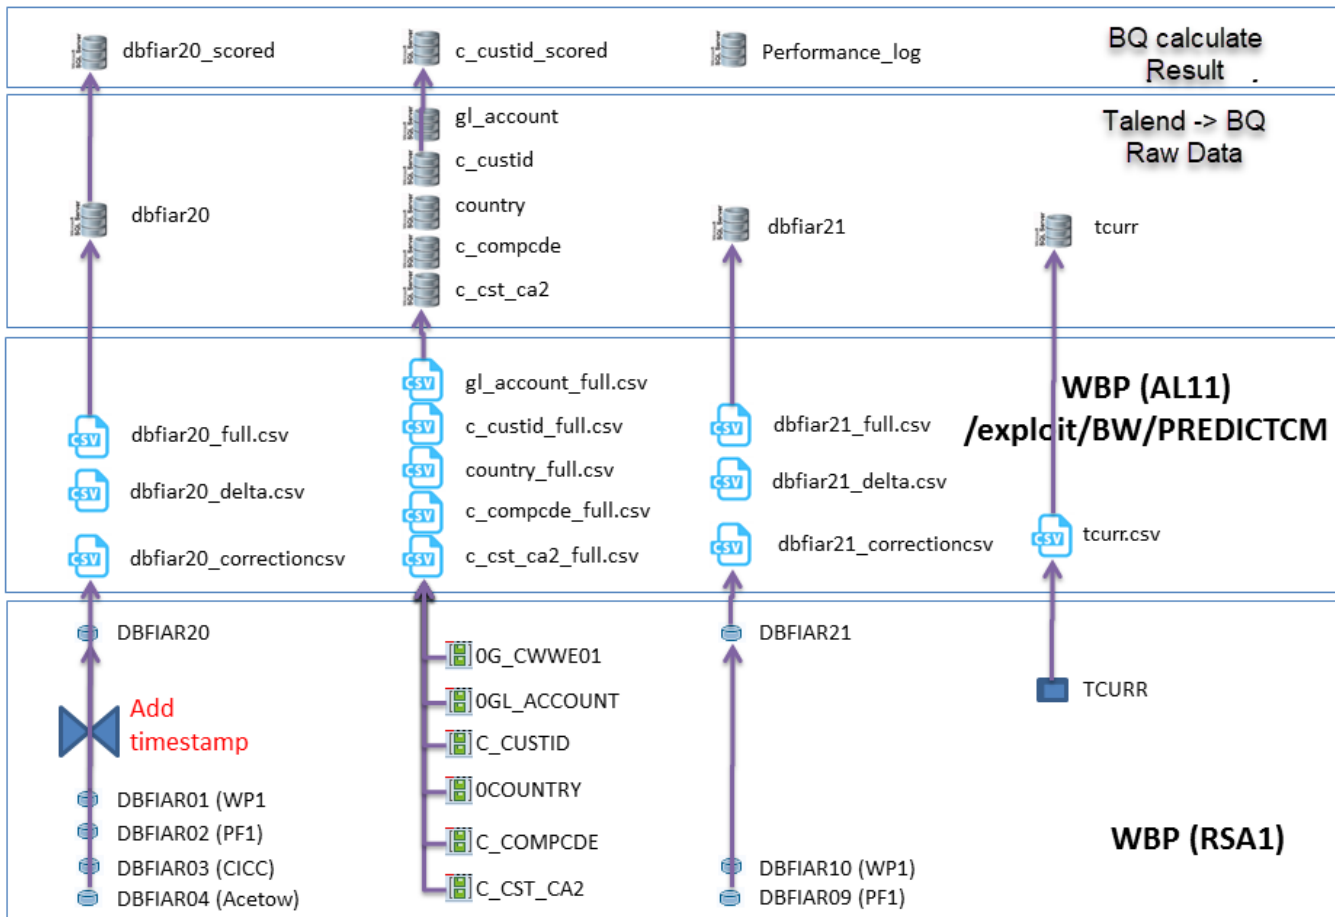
dbfiar20_scored
c_custid_scored
Performance_log
BQ calculate Result

gl_account
c_custid
dbfiar20
country
dbfiar21
tcurr
c_compcde
c_cst_ca2
Talend -> BQ Raw Data

gl_account_full.csv
c_custid_full.csv
dbfiar20_full.csv
dbfiar21_full.csv
country_full.csv
dbfiar20_delta.csv
dbfiar21_delta.csv
c_compcde_full.csv
dbfiar20_correctioncsv
c_cst_ca2_full.csv
dbfiar21_correctioncsv
tcurr.csv
WBP (AL11) /exploit/BW/PREDICTCM

DBFIAR20
0G_CWWE01
DBFIAR21
0GL_ACCOUNT
TCURR
Add timestamp
C_CUSTID
0COUNTRY
DBFIAR01 (WP1)
DBFIAR02 (PF1)
C_COMPCDE
DBFIAR03 (CICC)
DBFIAR10 (WP1)
C_CST_CA2
DBFIAR04 (Acetow)
DBFIAR09 (PF1)
WBP (RSA1)